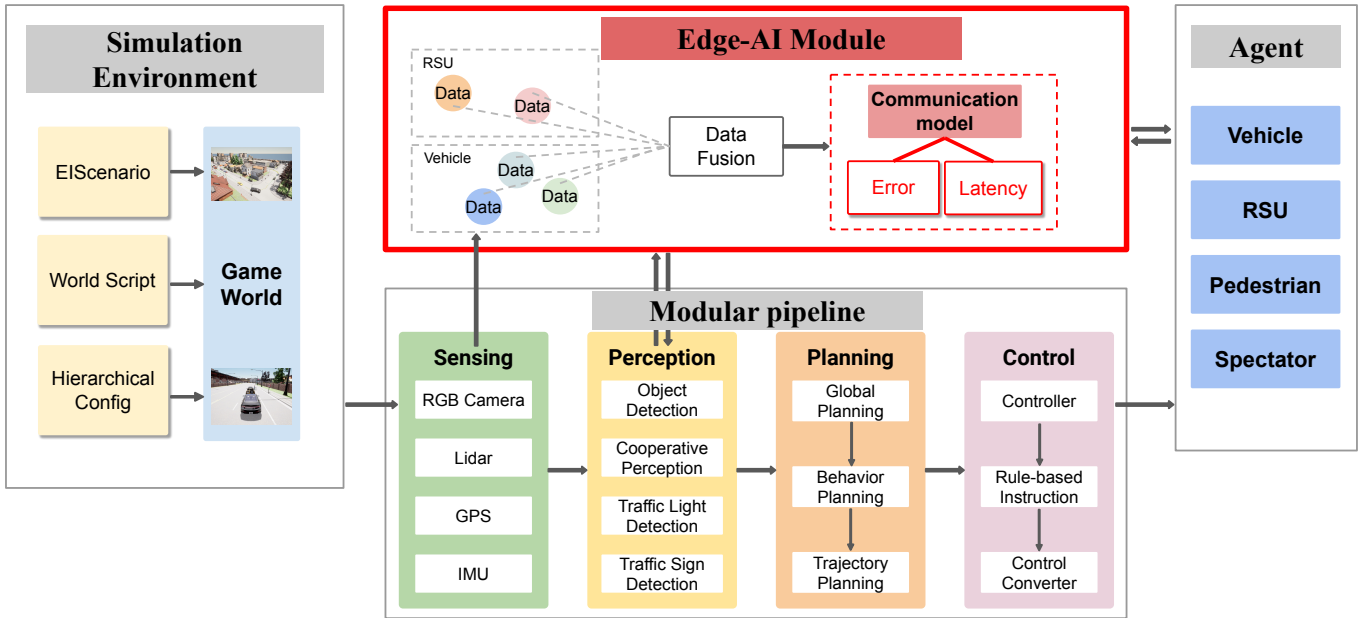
Simulation Environment

EIScenario

World Script

Hierarchical Config

Game World

Edge-AI Module

RSU

Data

Data

Vehicle

Data

Data

Data

Data Fusion

Communication model

Error

Latency

Agent

Vehicle

RSU

Pedestrian

Spectator

Modular pipeline

Sensing

RGB Camera

Lidar

GPS

IMU

Perception

Object Detection

Cooperative Perception

Traffic Light Detection

Traffic Sign Detection

Planning

Global Planning

Behavior Planning

Trajectory Planning

Control

Controller

Rule-based Instruction

Control Converter